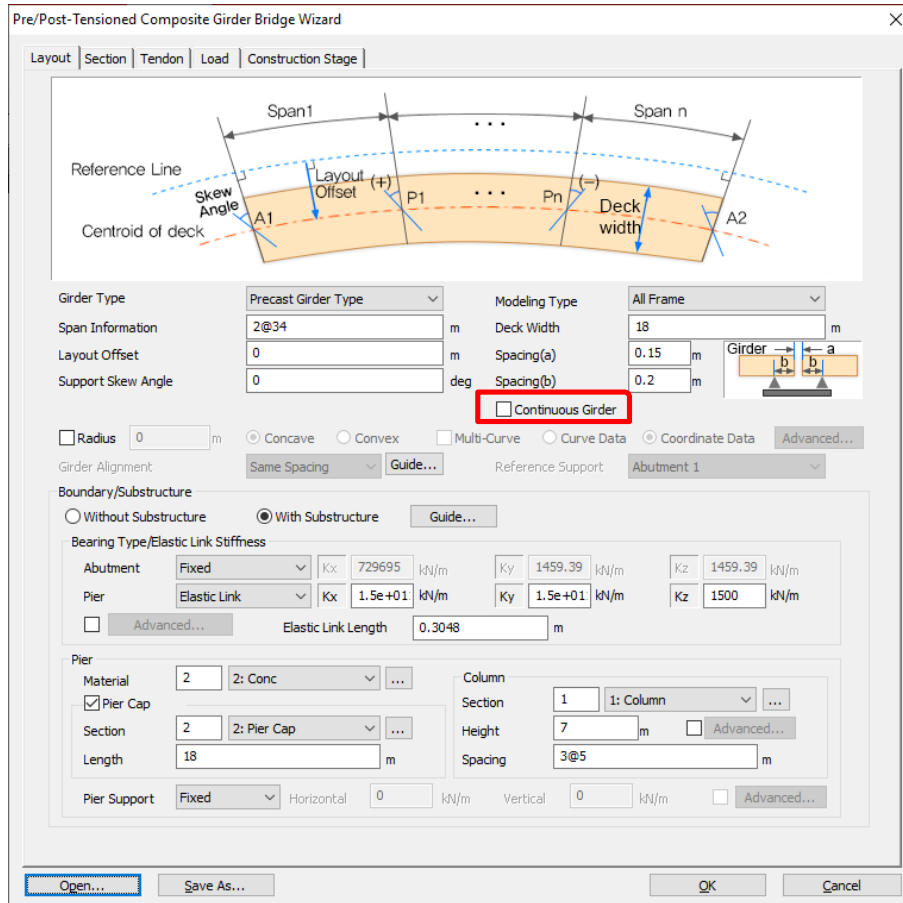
Pre/Post-Tensioned Composite Girder Bridge Wizard

Layout | Section | Tendon | Load | Construction Stage

Span1
...
Span n
Reference Line
Layout Offset
(+)
...
(−)
Skew Angle
A1
P1
Pn
Deck width
A2
Centroid of deck

Girder Type | Precast Girder Type
Span Information | 2@34 | m
Layout Offset | 0 | m
Support Skew Angle | 0 | deg
Modeling Type | All Frame
Deck Width | 18 | m
Spacing(a) | 0.15 | m
Spacing(b) | 0.2 | m
Girder a b b
Continuous Girder

Radius 0 m  Concave  Convex  Multi-Curve  Curve Data  Coordinate Data  Advanced...
Girder Alignment | Same Spacing | Guide...
Reference Support | Abutment 1

Boundary/Substructure
Without Substructure  With Substructure  Guide...

Bearing Type/Elastic Link Stiffness
Abutment | Fixed | Kx | 729695 | kN/m | Ky | 1459.39 | kN/m | Kz | 1459.39 | kN/m
Pier | Elastic Link | Kx | 1.5e+01 | kN/m | Ky | 1.5e+01 | kN/m | Kz | 1500 | kN/m
Advanced...
Elastic Link Length | 0.3048 | m

Pier
Material | 2 | 2: Conc | ...
Pier Cap
Section | 2 | 2: Pier Cap | ...
Length | 18 | m
Column
Section | 1 | 1: Column | ...
Height | 7 | m
Advanced...
Spacing | 3@5 | m
Pier Support | Fixed | Horizontal | 0 | kN/m | Vertical | 0 | kN/m | Advanced...

Open... | Save As... | OK | Cancel